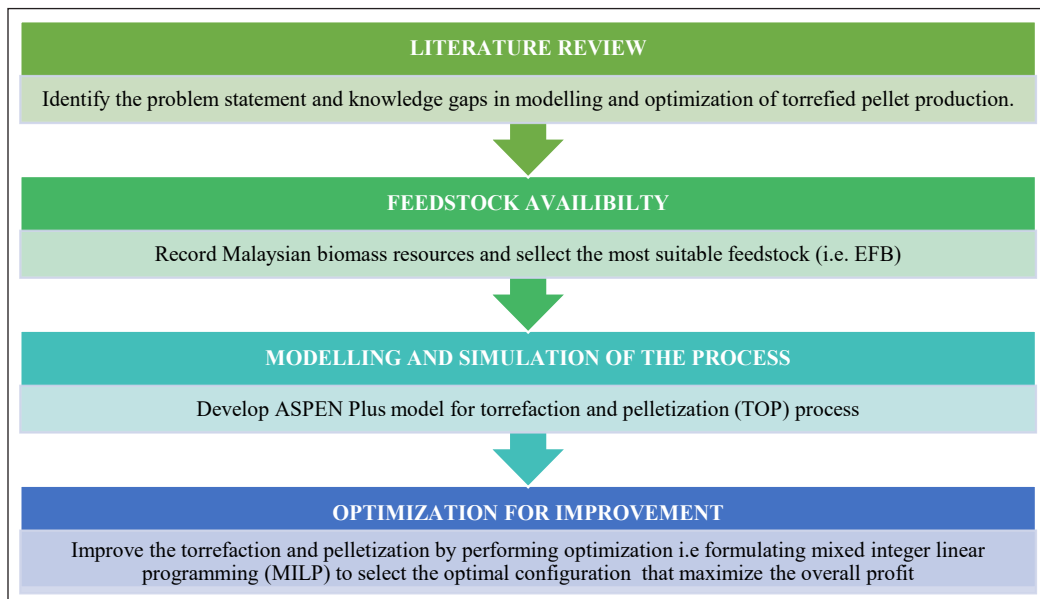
LITERATURE REVIEW

Identify the problem statement and knowledge gaps in modelling and optimization of torrefied pellet production.

FEEDSTOCK AVAILIBILTY

Record Malaysian biomass resources and sellect the most suitable feedstock (i.e. EFB)

MODELLING AND SIMULATION OF THE PROCESS

Develop ASPEN Plus model for torrefaction and pelletization (TOP) process

OPTIMIZATION FOR IMPROVEMENT

Improve the torrefaction and pelletization by performing optimization i.e formulating mixed integer linear programming (MILP) to select the optimal configuration that maximize the overall profit